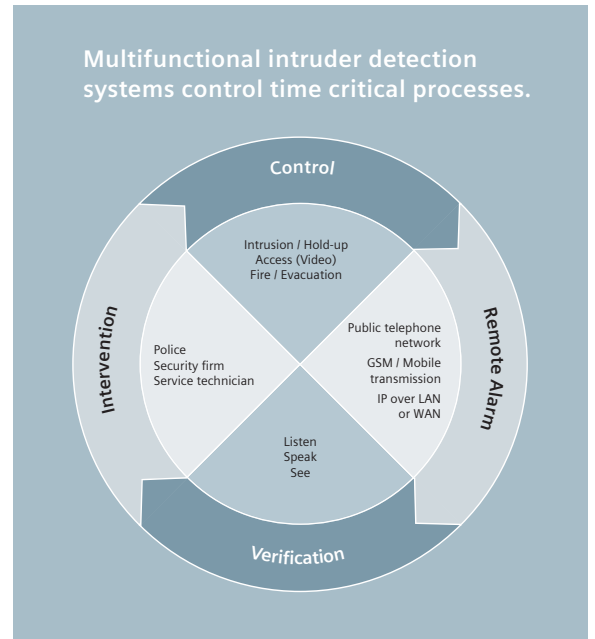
Multifunctional intruder detection systems control time critical processes.

Control

Intrusion / Hold-up
Access (Video)
Fire / Evacuation

Remote Alarm

Public telephone network
GSM / Mobile transmission
IP over LAN or WAN

Verification

Listen
Speak
See

Intervention

Police
Security firm
Service technician